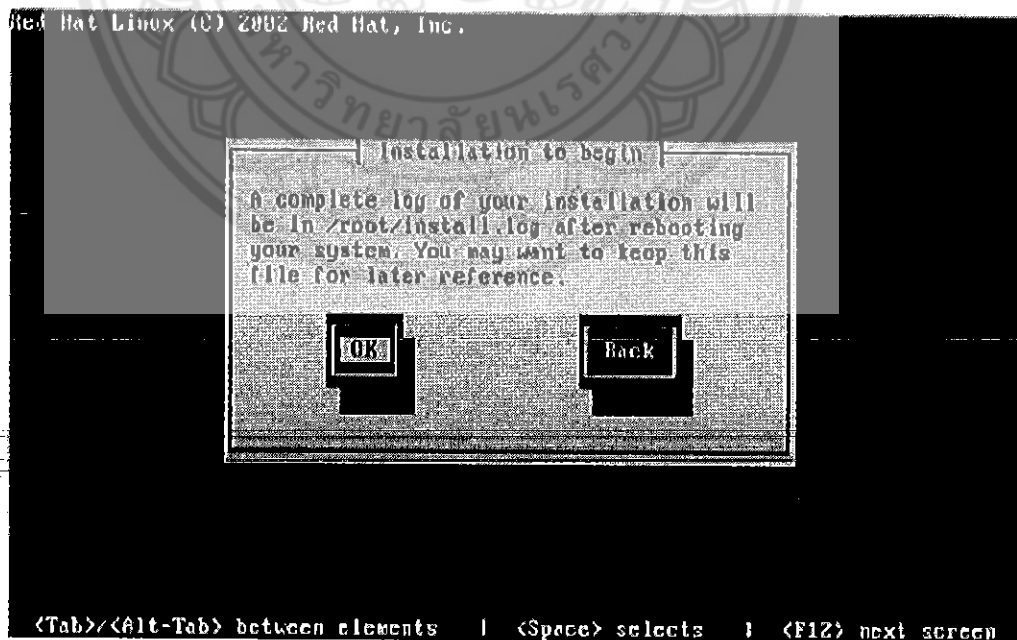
Red Hat Linux (C) 2002 Red Hat, Inc.

Installation to begin

A complete log of your installation will be in /root/install.log after rebooting your system. You may want to keep this file for later reference.

OK

Back

<Tab>/<Alt-Tab> between elements | <Space> selects | <F12> next screen